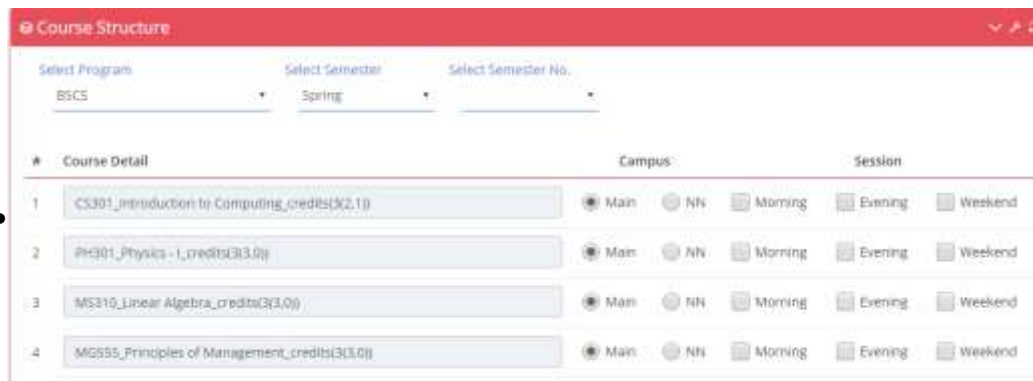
Course Structure

Select Program
BSCS

Select Semester
Spring

Select Semester No.

| # | Course Detail | Campus | | Session | | |
|---|---|---|---|---|---|---|
| 1 | CS301_Introduction to Computing_credits(3(2,1)) | Main | NN | Morning | Evening | Weekend |
| 2 | PH301_Physics - I_credits(3(3,0)) | Main | NN | Morning | Evening | Weekend |
| 3 | MS310_Linear Algebra_credits(3(3,0)) | Main | NN | Morning | Evening | Weekend |
| 4 | MG555_Principles of Management_credits(3(3,0)) | Main | NN | Morning | Evening | Weekend |